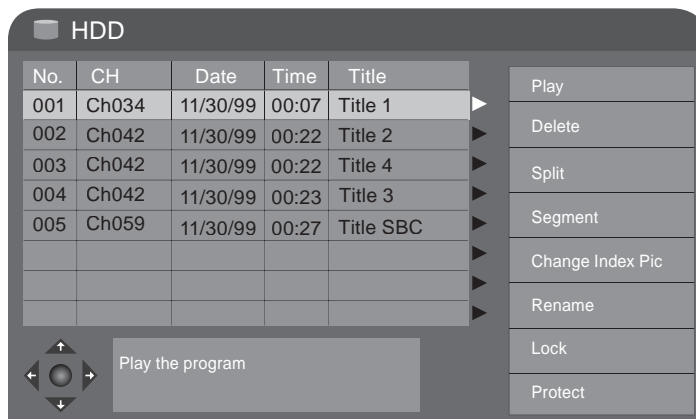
HDD

| No. | CH | Date | Time | Title |
|---|---|---|---|---|
| 001 | Ch034 | 11/30/99 | 00:07 | Title 1 |
| 002 | Ch042 | 11/30/99 | 00:22 | Title 2 |
| 003 | Ch042 | 11/30/99 | 00:22 | Title 4 |
| 004 | Ch042 | 11/30/99 | 00:23 | Title 3 |
| 005 | Ch059 | 11/30/99 | 00:27 | Title SBC |
| | | | | |
| | | | | |
| | | | | |

Play
Delete
Split
Segment
Change Index Pic
Rename
Lock
Protect

Play the program